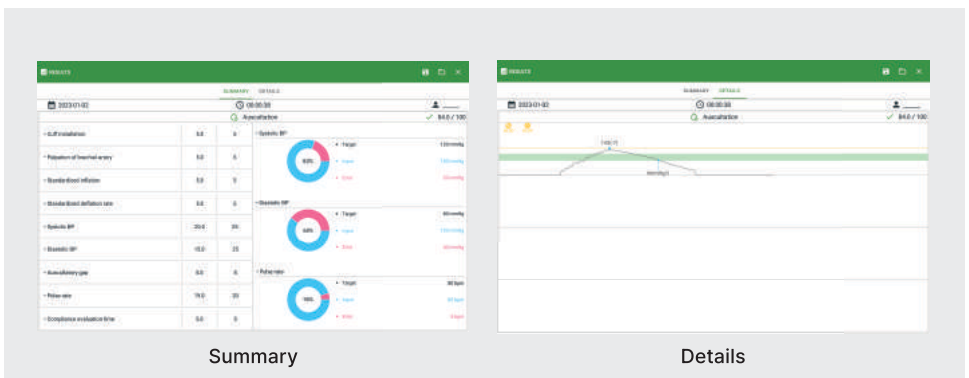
RESULTS

SUMMARY DETAILS

2023-01-02

00:00:38

Auscultation

84.0 / 100

Systolic BP

Diastolic BP

Pulse rate

Summary

RESULTS

SUMMARY DETAILS

2023-01-02

00:00:38

Auscultation

84.0 / 100

Details